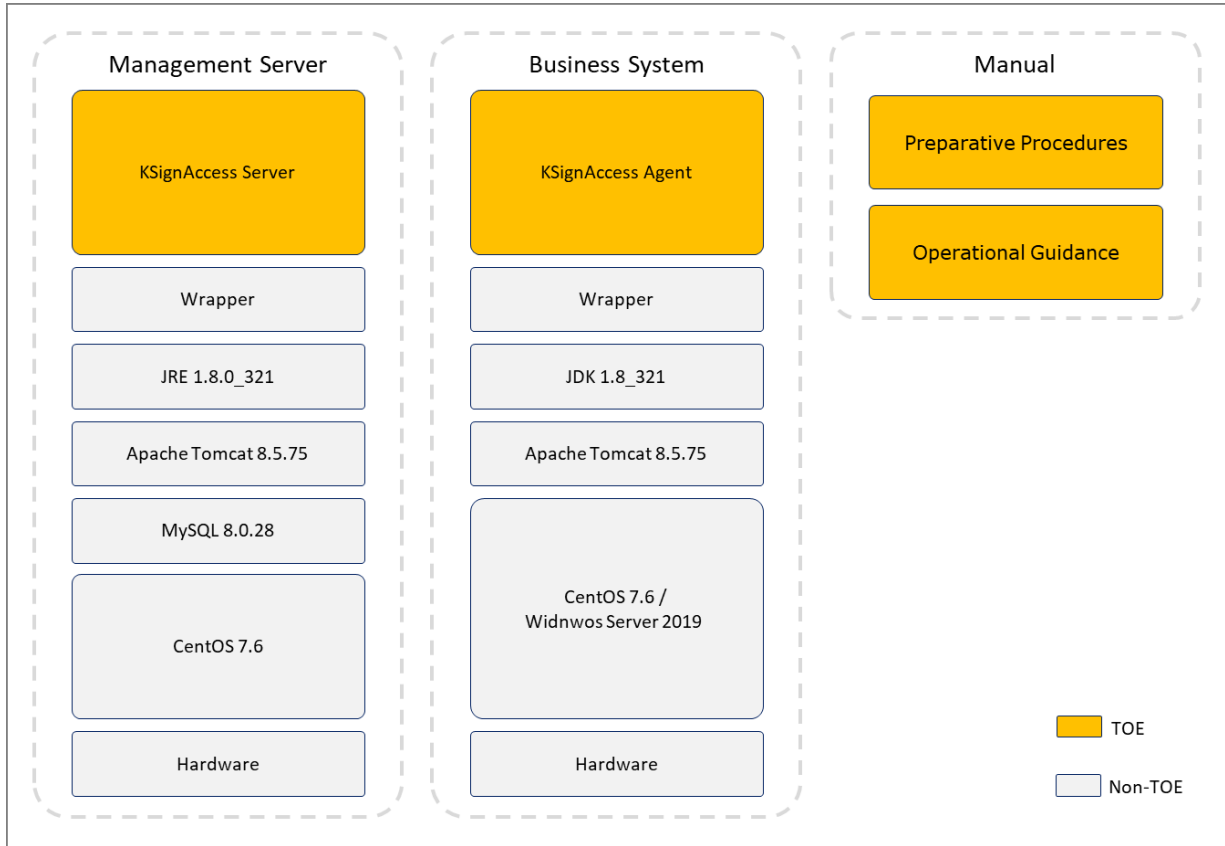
Management Server

KSignAccess Server

Wrapper

JRE 1.8.0_321

Apache Tomcat 8.5.75

MySQL 8.0.28

CentOS 7.6

Hardware

Business System

KSignAccess Agent

Wrapper

JDK 1.8_321

Apache Tomcat 8.5.75

CentOS 7.6 / Widnwos Server 2019

Hardware

Manual

Preparative Procedures

Operational Guidance

TOE

Non-TOE